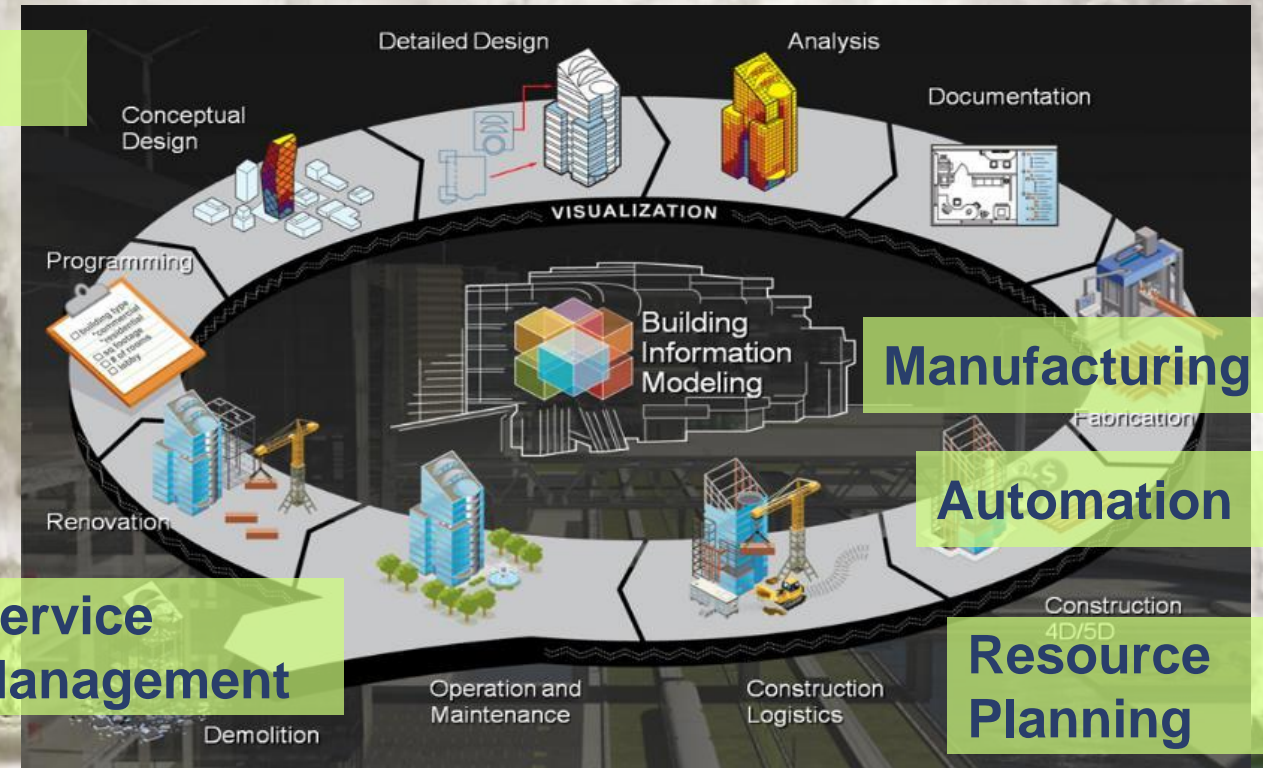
Detailed Design

Analysis

Conceptual Design

Documentation

VISUALIZATION

Programming

building type
"commercial"
"residential"
sq footage
# of rooms
lobby

Building Information Modeling

Manufacturing

Fabrication

Automation

Renovation

ervice
lanagement

Construction
4D/5D

Resource
Planning

Operation and Maintenance

Construction Logistics

Demolition